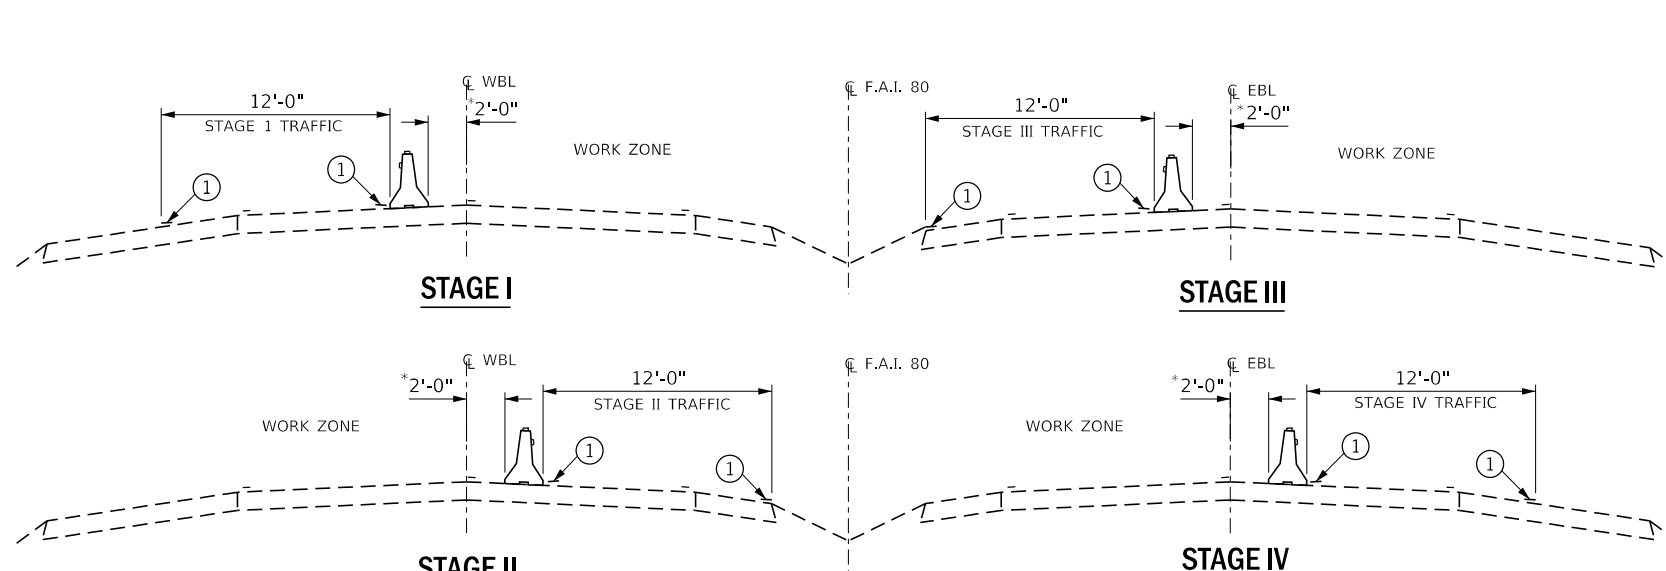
℄ WBL
12'-0"
*2'-0"
STAGE 1 TRAFFIC
WORK ZONE
1
1
STAGE I

℄ F.A.I. 80

12'-0"
℄ EBL
*2'-0"
STAGE III TRAFFIC
WORK ZONE
1
1
STAGE III

℄ WBL
*2'-0"
12'-0"
STAGE II TRAFFIC
WORK ZONE
1
1
STAGE II

℄ F.A.I. 80

℄ EBL
*2'-0"
12'-0"
STAGE IV TRAFFIC
WORK ZONE
1
1
STAGE IV